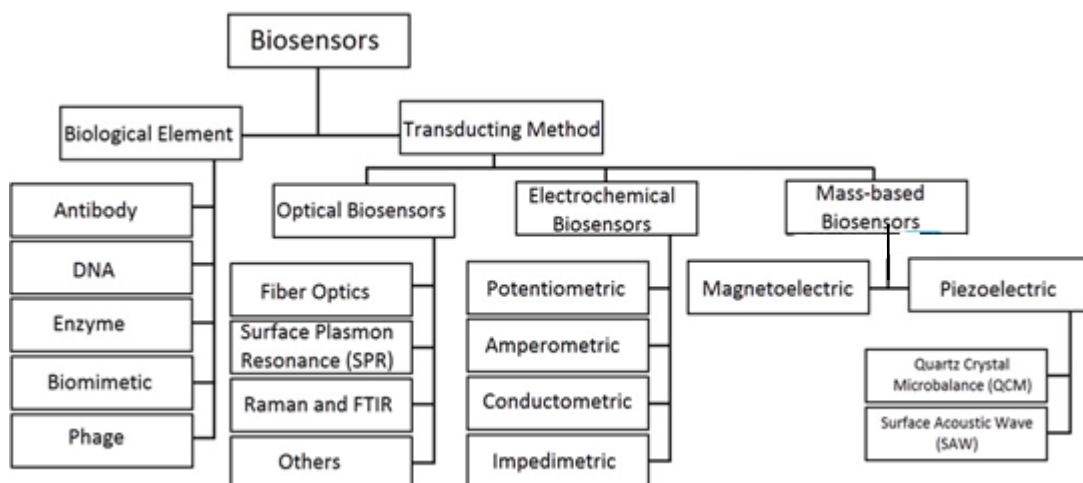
Biosensors

Biological Element

Antibody

DNA

Enzyme

Biomimetic

Phage

Transducting Method

Optical Biosensors

Fiber Optics

Surface Plasmon Resonance (SPR)

Raman and FTIR

Others

Electrochemical Biosensors

Potentiometric

Amperometric

Conductometric

Impedimetric

Mass-based Biosensors

Magnetoelectric

Piezoelectric

Quartz Crystal Microbalance (QCM)

Surface Acoustic Wave (SAW)